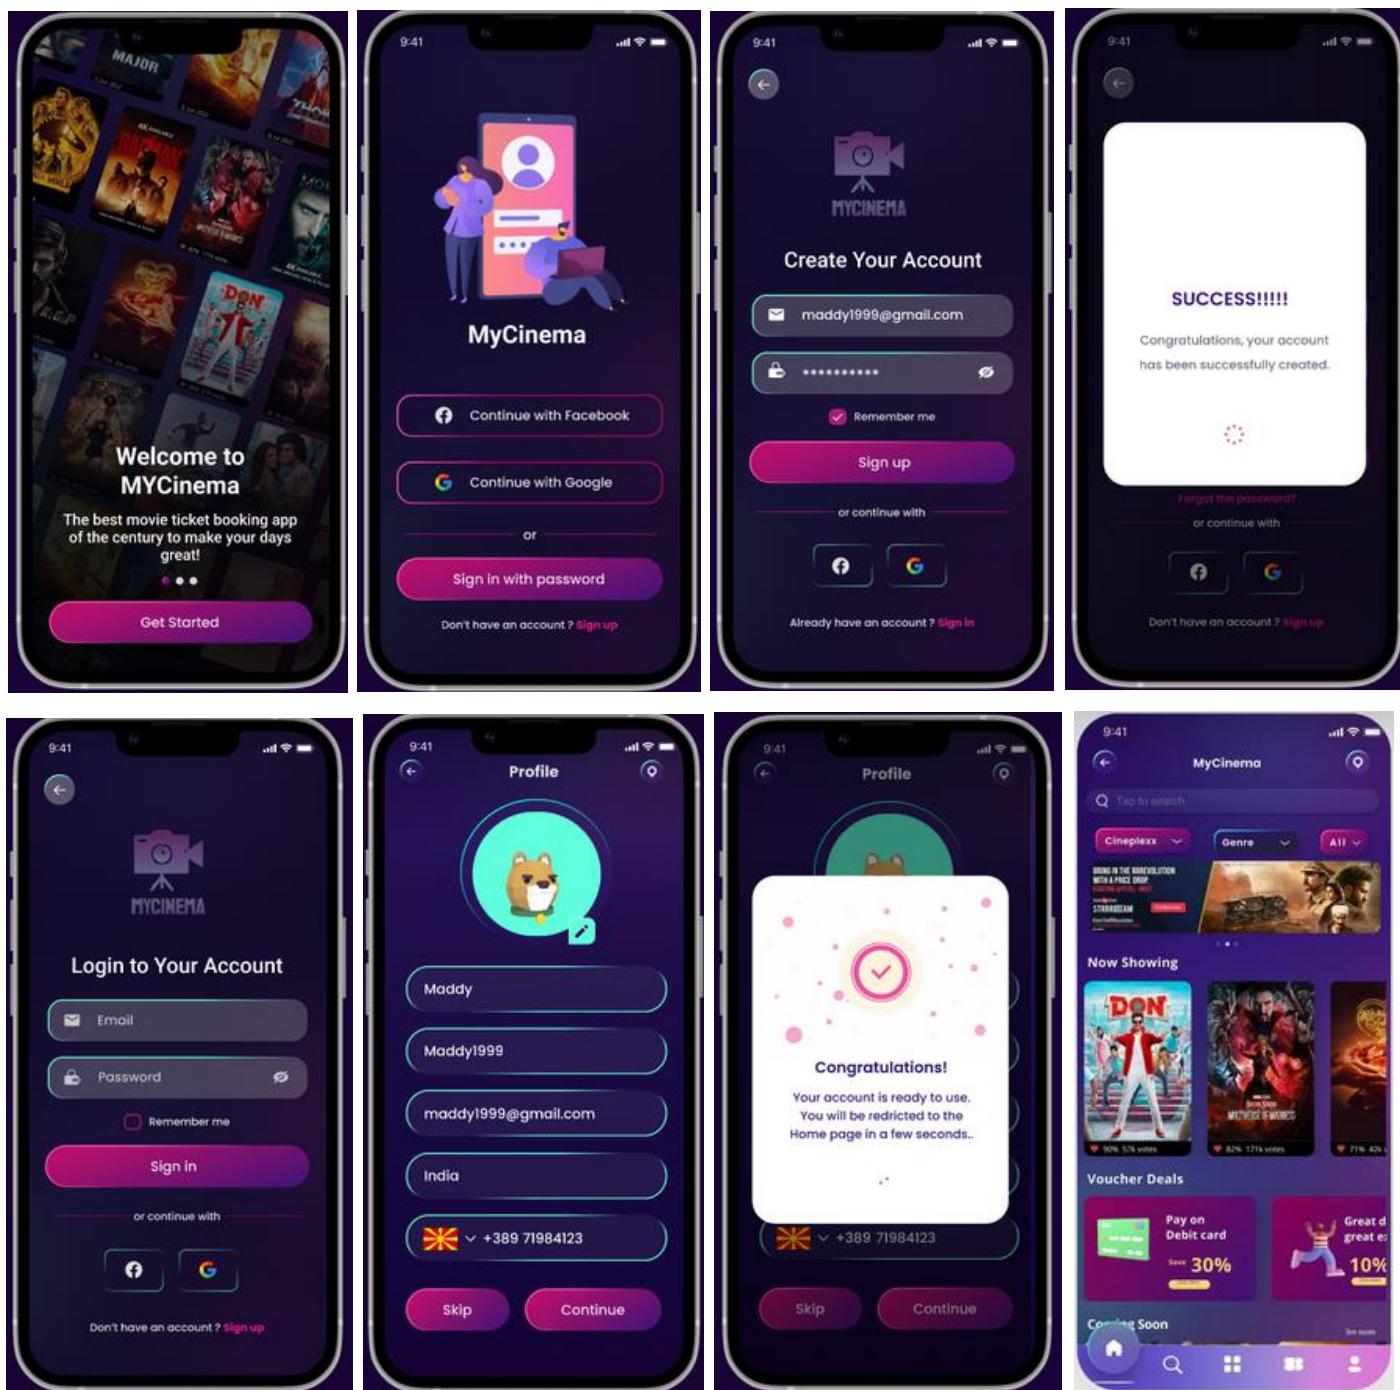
MAJOR

Welcome to MYCinema

The best movie ticket booking app of the century to make your days great!

Get Started

9:41

MyCinema

Continue with Facebook

Continue with Google

or

Sign in with password

Don't have an account ? Sign up

9:41

MYCINEMA

Create Your Account

maddy1999@gmail.com

••••••••••

Remember me

Sign up

or continue with

Already have an account ? Sign in

9:41

SUCCESS!!!!!

Congratulations, your account has been successfully created.

Forgot the password?

or continue with

Don't have an account ? Sign up

9:41

MYCINEMA

Login to Your Account

Email

Password

Remember me

Sign in

or continue with

Don't have an account ? Sign up

9:41

Profile

Maddy

Maddy1999

maddy1999@gmail.com

India

+389 71984123

Skip

Continue

9:41

Profile

Congratulations!

Your account is ready to use. You will be redirected to the Home page in a few seconds..

+389 71984123

Skip

Continue

9:41

MyCinema

Tap to search

Cineplexx

Genre

All

Now Showing

DON

Voucher Deals

Pay on Debit card

30%

Great d great e

10%

Coming Soon

See more